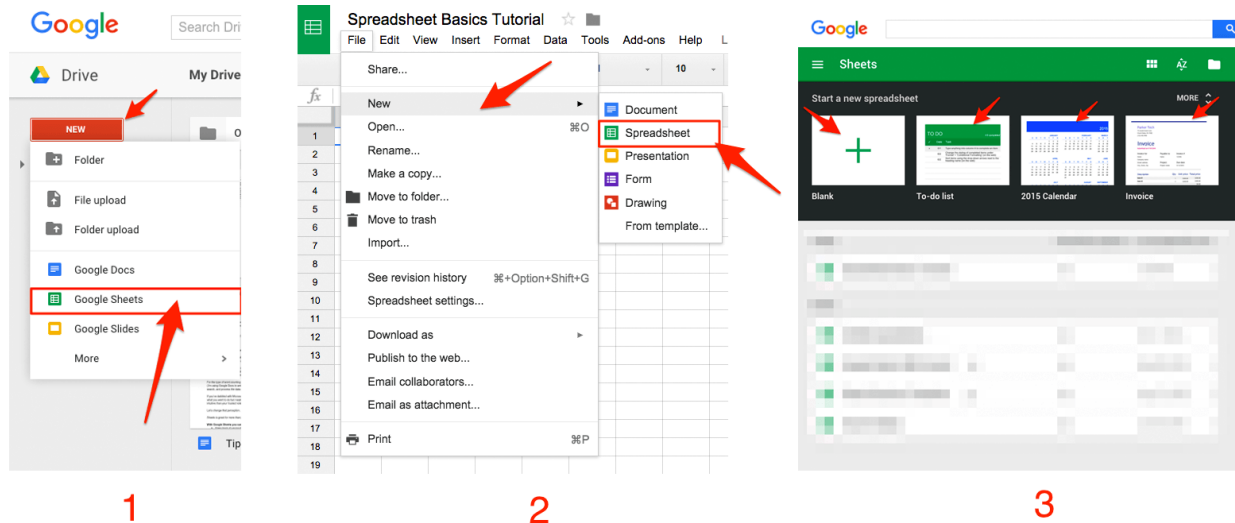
Google
Search Dri
Drive
My Drive
NEW
Folder
File upload
Folder upload
Google Docs
Google Sheets
Google Slides
More
Tip

1

Spreadsheet Basics Tutorial
File Edit View Insert Format Data Tools Add-ons Help L
10
Share...
New
Open... ⌘O
Rename...
Make a copy...
Move to folder...
Move to trash
Import...
See revision history ⌘+Option+Shift+G
Spreadsheet settings...
Download as
Publish to the web...
Email collaborators...
Email as attachment...
Print ⌘P
Document
Spreadsheet
Presentation
Form
Drawing
From template...
1
2
3
4
5
6
7
8
9
10
11
12
13
14
15
16
17
18
19

2

Google
Sheets
Start a new spreadsheet
MORE
Blank
To-do list
2015 Calendar
Invoice

3